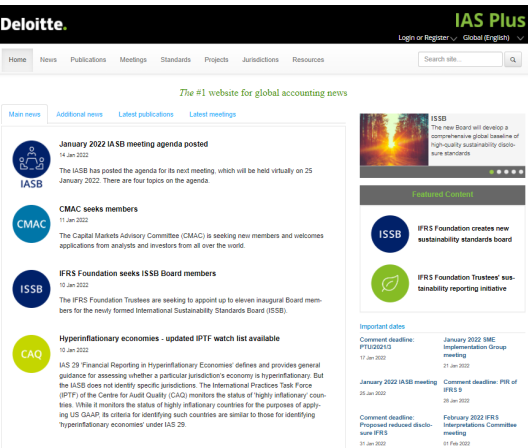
Deloitte.

IAS Plus

Login or Register Global (English)

Home News Publications Meetings Standards Projects Jurisdictions Resources

Search site...

The #1 website for global accounting news

Main news Additional news Latest publications Latest meetings

IASB

January 2022 IASB meeting agenda posted

14 Jan 2022

The IASB has posted the agenda for its next meeting, which will be held virtually on 25 January 2022. There are four topics on the agenda.

CMAC

CMAC seeks members

11 Jan 2022

The Capital Markets Advisory Committee (CMAC) is seeking new members and welcomes applications from analysts and investors from all over the world.

ISSB

IFRS Foundation seeks ISSB Board members

10 Jan 2022

The IFRS Foundation Trustees are seeking to appoint up to eleven inaugural Board members for the newly formed International Sustainability Standards Board (ISSB).

CAQ

Hyperinflationary economies - updated IPTF watch list available

10 Jan 2022

IAS 29 'Financial Reporting in Hyperinflationary Economies' defines and provides general guidance for assessing whether a particular jurisdiction's economy is hyperinflationary. But the IASB does not identify specific jurisdictions. The International Practices Task Force (IPTF) of the Centre for Audit Quality (CAQ) monitors the status of 'highly inflationary' countries. While it monitors the status of highly inflationary countries for the purposes of applying US GAAP, its criteria for identifying such countries are similar to those for identifying 'hyperinflationary economies' under IAS 29.

ISSB

The new Board will develop a comprehensive global baseline of high-quality sustainability disclosure standards

Featured Content

ISSB

IFRS Foundation creates new sustainability standards board

IFRS Foundation Trustees' sustainability reporting initiative

Important dates

Comment deadline: PTU/2021/3
17 Jan 2022

January 2022 SME Implementation Group meeting
21 Jan 2022

January 2022 IASB meeting
25 Jan 2022

Comment deadline: PIR of IFRS 9
28 Jan 2022

Comment deadline: Proposed reduced disclosure IFRS
31 Jan 2022

February 2022 IFRS Interpretations Committee meeting
01 Feb 2022